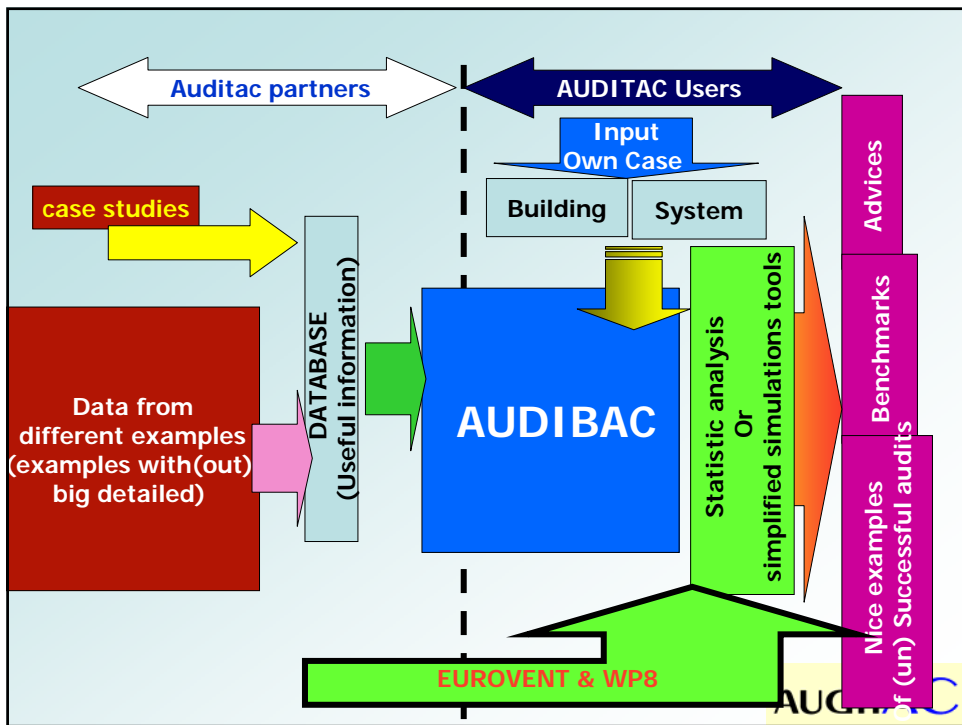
Auditac partners

AUDITAC Users

Input
Own Case

case studies

Building

System

DATABASE
(Useful information)

Data from different examples (examples with(out) big detailed)

AUDIBAC

Statistic analysis
Or
simplified simulations tools

Advices

Benchmarks

Nice examples
of (un) Successful audits

EUROVENT & WP8

AUDI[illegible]C